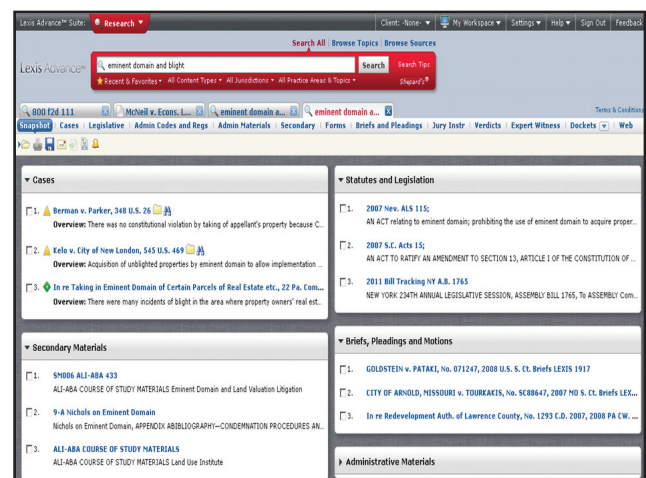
Lexis Advance™ Suite: Research

Client: -None- My Workspace Settings Help Sign Out Feedback

Search All | Browse Topics | Browse Sources

Lexis Advance®

eminent domain and blight

Search Search Tips

Recent & Favorites All Content Types All Jurisdictions All Practice Areas & Topics Shepard's®

800 f2d 111 | McNeil v. Econs. L... | eminent domain a... | eminent domain a...

Terms & Conditions

Snapshot | Cases | Legislative | Admin Codes and Regs | Admin Materials | Secondary | Forms | Briefs and Pleadings | Jury Instr | Verdicts | Expert Witness | Dockets | Web

Cases

1. Berman v. Parker, 348 U.S. 26
Overview: There was no constitutional violation by taking of appellant's property because C...

2. Kelo v. City of New London, 545 U.S. 469
Overview: Acquisition of unblighted properties by eminent domain to allow implementation ...

3. In re Taking in Eminent Domain of Certain Parcels of Real Estate etc., 22 Pa. Com...
Overview: There were many incidents of blight in the area where property owners' real est...

Statutes and Legislation

1. 2007 Nev. ALS 115;
AN ACT relating to eminent domain; prohibiting the use of eminent domain to acquire proper...

2. 2007 S.C. Acts 15;
AN ACT TO RATIFY AN AMENDMENT TO SECTION 13, ARTICLE I OF THE CONSTITUTION OF ...

3. 2011 Bill Tracking NY A.B. 1765
NEW YORK 234TH ANNUAL LEGISLATIVE SESSION, ASSEMBLY BILL 1765, To ASSEMBLY Com...

Secondary Materials

1. SM006 ALI-ABA 433
ALI-ABA COURSE OF STUDY MATERIALS Eminent Domain and Land Valuation Litigation

2. 9-A Nichols on Eminent Domain
Nichols on Eminent Domain, APPENDIX ABIBLIOGRAPHY—CONDEMNATION PROCEDURES AN...

3. ALI-ABA COURSE OF STUDY MATERIALS
ALI-ABA COURSE OF STUDY MATERIALS Land Use Institute

Briefs, Pleadings and Motions

1. GOLDSTEIN v. PATAKI, No. 071247, 2008 U.S. S. Ct. Briefs LEXIS 1917

2. CITY OF ARNOLD, MISSOURI v. TOURKAKIS, No. SC88647, 2007 MO S. Ct. Briefs LEX...

3. In re Redevelopment Auth. of Lawrence County, No. 1293 C.D. 2007, 2008 PA CW. ...

Administrative Materials